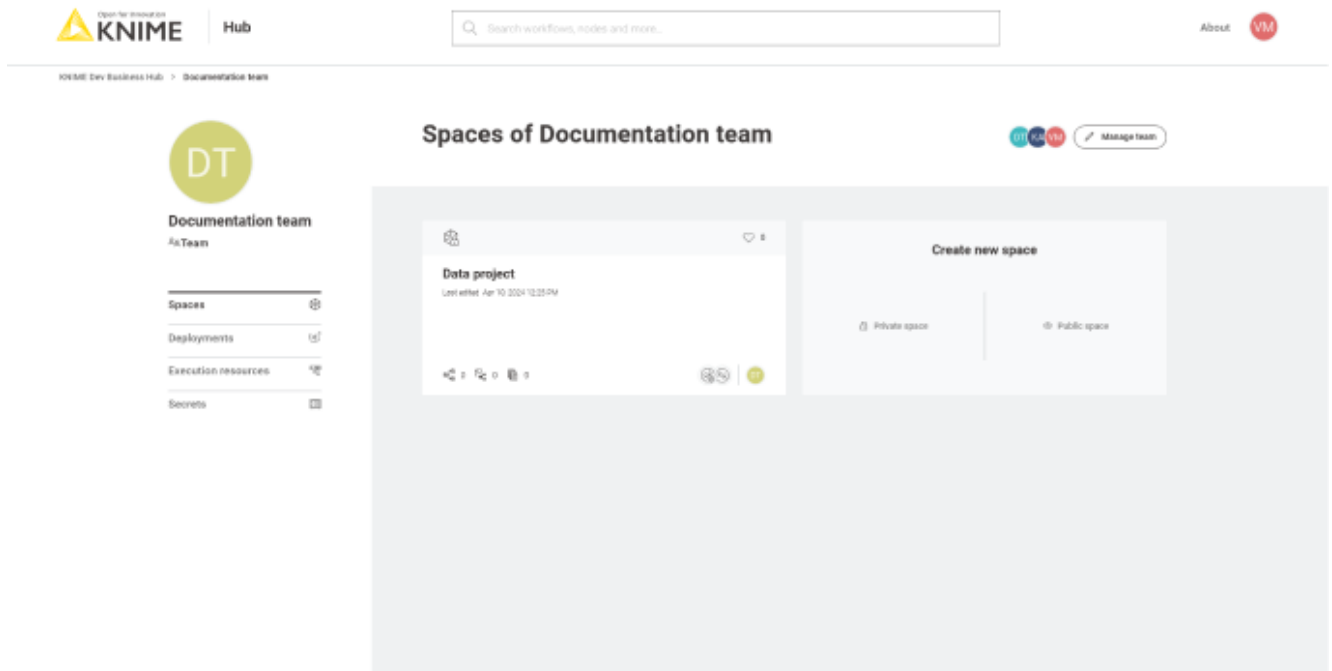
Open for Innovation
KNIME Hub

Search workflows, nodes and more...

About VM

KNIME Dev Business Hub > Documentation team

DT

Documentation team
Team

Spaces
Deployments
Execution resources
Secrets

Spaces of Documentation team

DT KA VM Manage team

0

Data project
Last edited: Apr 10 2024 12:25 PM

2 0 0

DT

Create new space

Private space

Public space